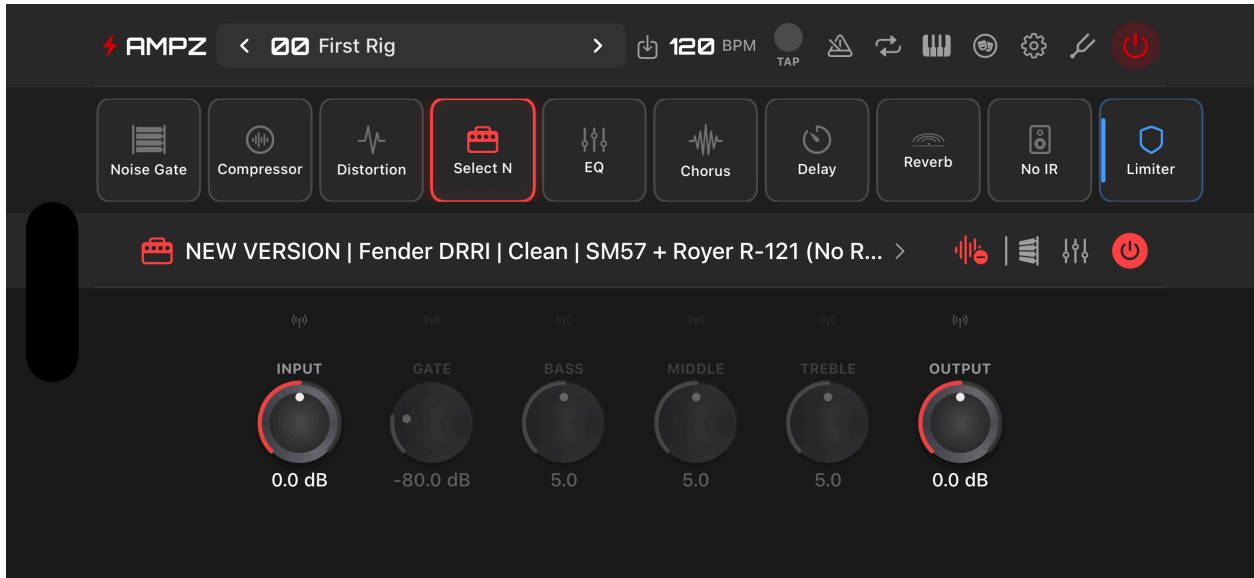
AMPZ < 00 First Rig >

120 BPM

TAP

Noise Gate
Compressor
Distortion
Select N
EQ
Chorus
Delay
Reverb
No IR
Limiter

NEW VERSION | Fender DRRI | Clean | SM57 + Royer R-121 (No R... >

INPUT
0.0 dB

GATE
-80.0 dB

BASS
5.0

MIDDLE
5.0

TREBLE
5.0

OUTPUT
0.0 dB